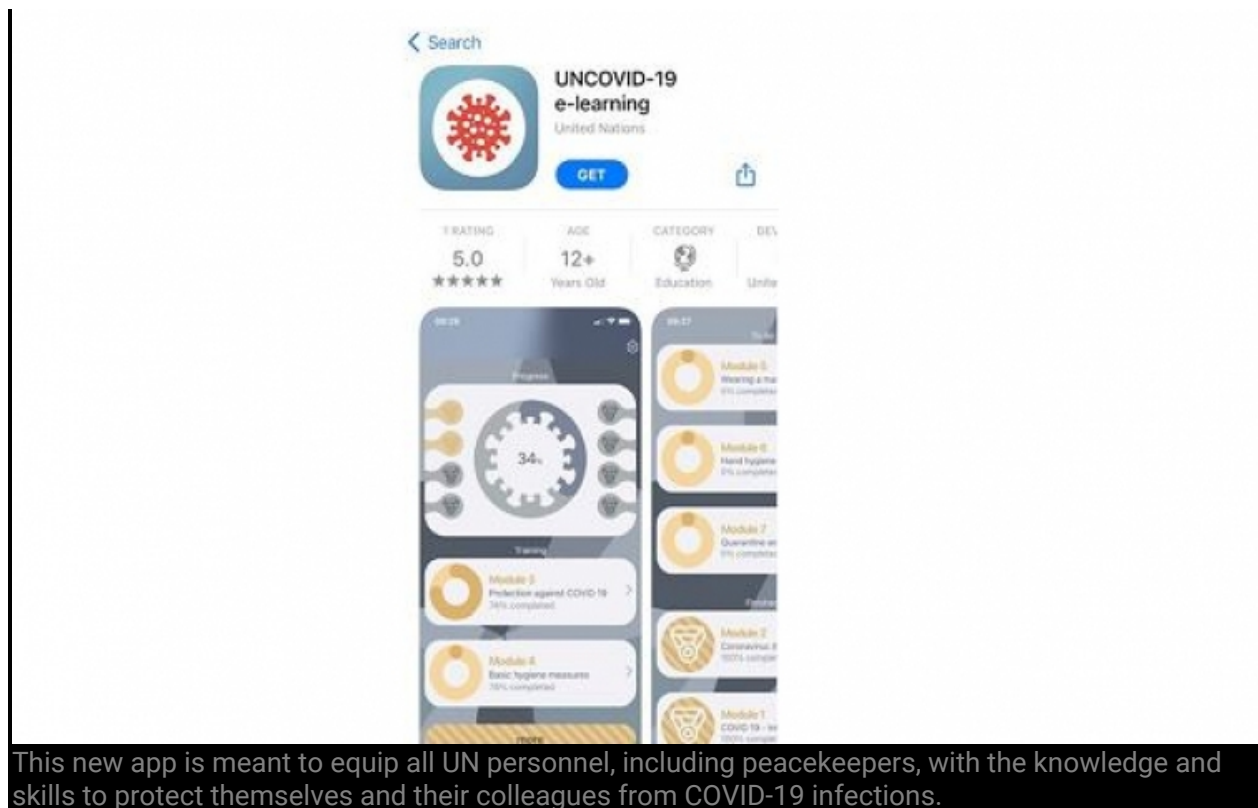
< Search

UNCOVID-19 e-learning
United Nations

GET

1 RATING
5.0
★★★★★

AGE
12+
Years Old

CATEGORY
Education

DEV
Unite

Progress

34%

Training

Module 3
Protection against COVID-19
74% completed

Module 4
Basic hygiene measures
76% completed

more

Module 5
Wearing a ma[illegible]
0% completed

Module 6
Hand hygiene
0% completed

Module 7
Quarantine an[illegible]
0% completed

Finished

Module 2
Coronavirus d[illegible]
100% complet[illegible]

Module 1
COVID 19 - In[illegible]
100% complet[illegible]

This new app is meant to equip all UN personnel, including peacekeepers, with the knowledge and skills to protect themselves and their colleagues from COVID-19 infections.